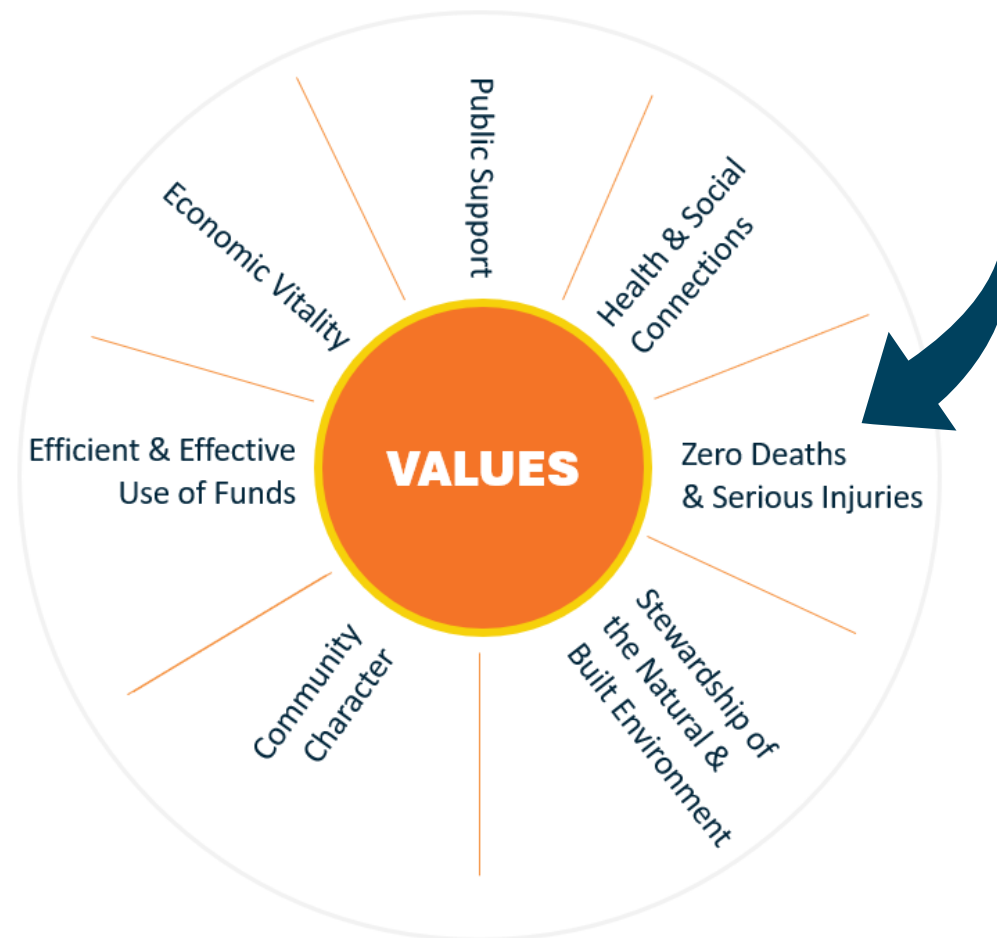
VALUES

Public Support

Health & Social Connections

Zero Deaths & Serious Injuries

Stewardship of the Natural & Built Environment

Community Character

Efficient & Effective Use of Funds

Economic Vitality